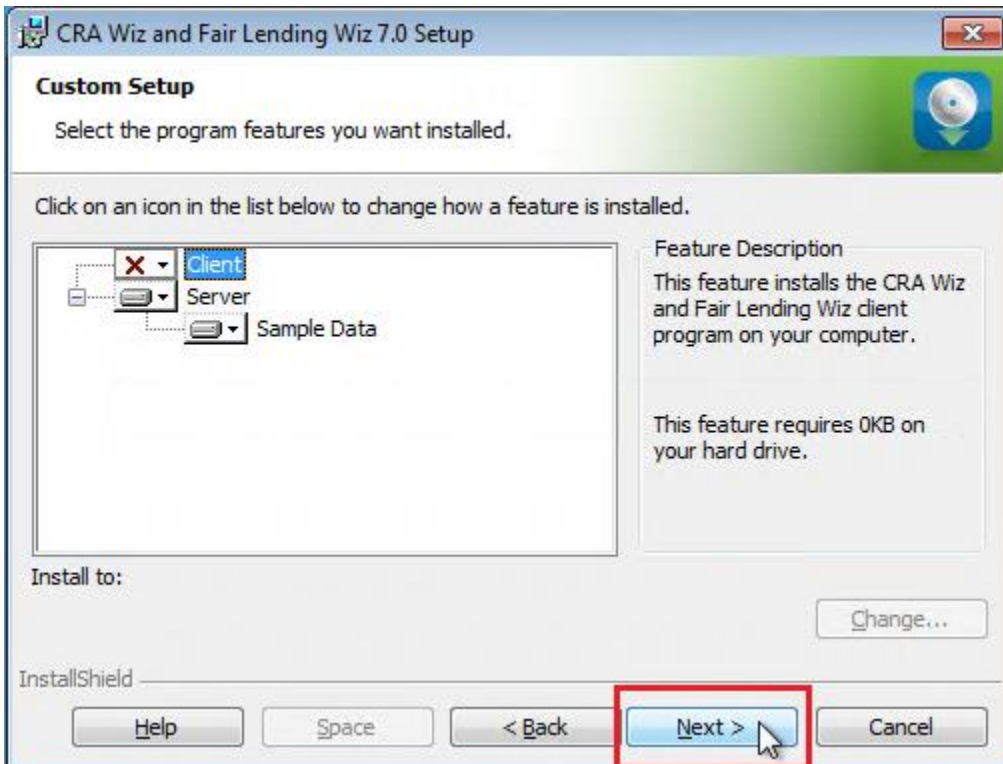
CRA Wiz and Fair Lending Wiz 7.0 Setup

Custom Setup

Select the program features you want installed.

Click on an icon in the list below to change how a feature is installed.

Client
Server
Sample Data

Feature Description
This feature installs the CRA Wiz and Fair Lending Wiz client program on your computer.

This feature requires 0KB on your hard drive.

Install to:

Change...

InstallShield

Help
Space
< Back
Next >
Cancel